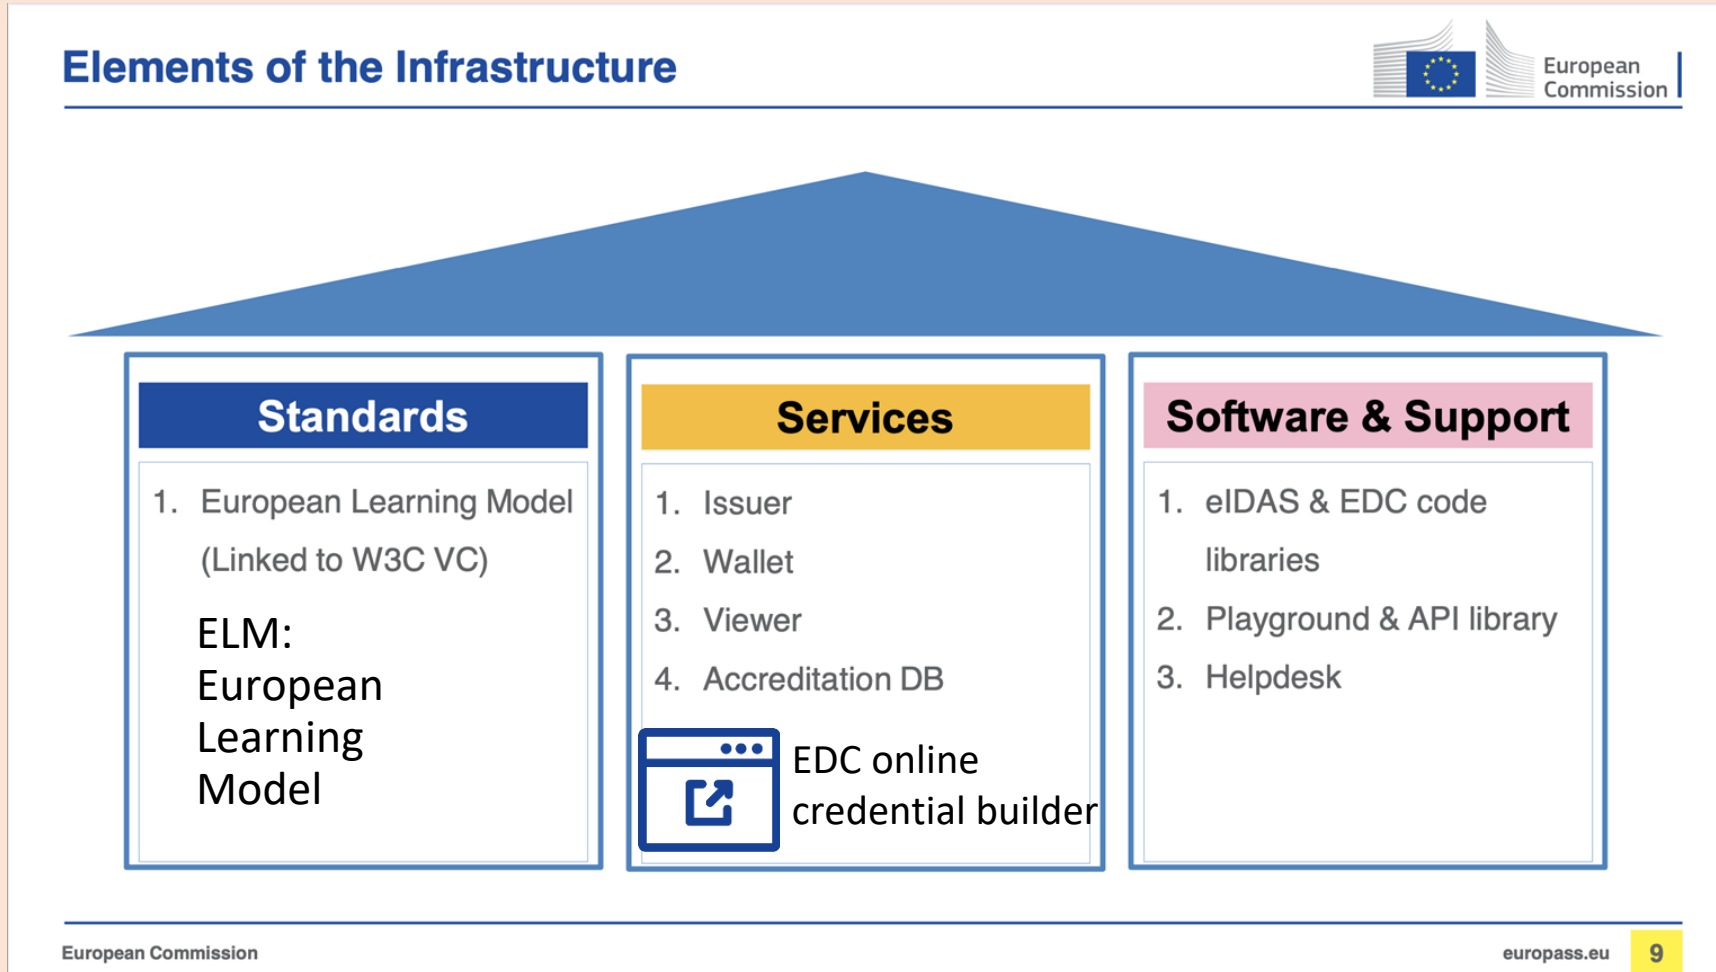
Elements of the Infrastructure

European Commission

Standards

1. European Learning Model (Linked to W3C VC)

ELM: European Learning Model

Services

1. Issuer
2. Wallet
3. Viewer
4. Accreditation DB

EDC online credential builder

Software & Support

1. eIDAS & EDC code libraries
2. Playground & API library
3. Helpdesk

European Commission

europass.eu

9